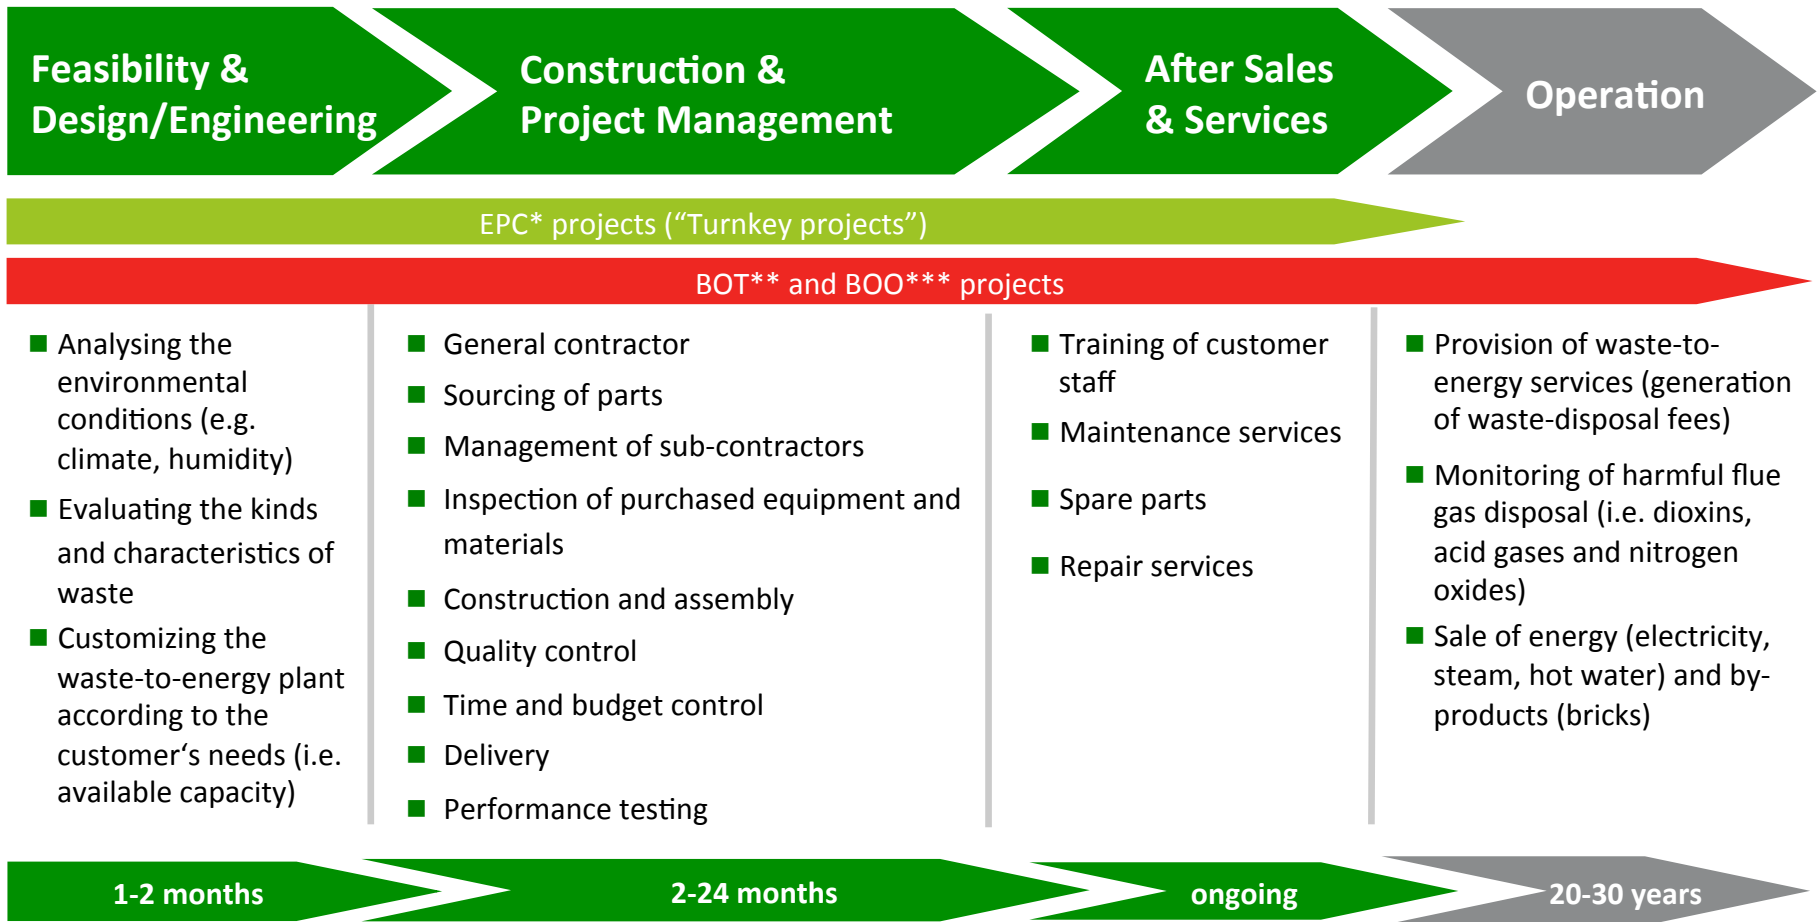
Feasibility & Design/Engineering

Construction & Project Management

After Sales & Services

Operation

EPC* projects (“Turnkey projects”)

BOT** and BOO*** projects

- Analysing the environmental conditions (e.g. climate, humidity)
- Evaluating the kinds and characteristics of waste
- Customizing the waste-to-energy plant according to the customer‘s needs (i.e. available capacity)

- General contractor
- Sourcing of parts
- Management of sub-contractors
- Inspection of purchased equipment and materials
- Construction and assembly
- Quality control
- Time and budget control
- Delivery
- Performance testing

- Training of customer staff
- Maintenance services
- Spare parts
- Repair services

- Provision of waste-to-energy services (generation of waste-disposal fees)
- Monitoring of harmful flue gas disposal (i.e. dioxins, acid gases and nitrogen oxides)
- Sale of energy (electricity, steam, hot water) and by-products (bricks)

1-2 months

2-24 months

ongoing

20-30 years